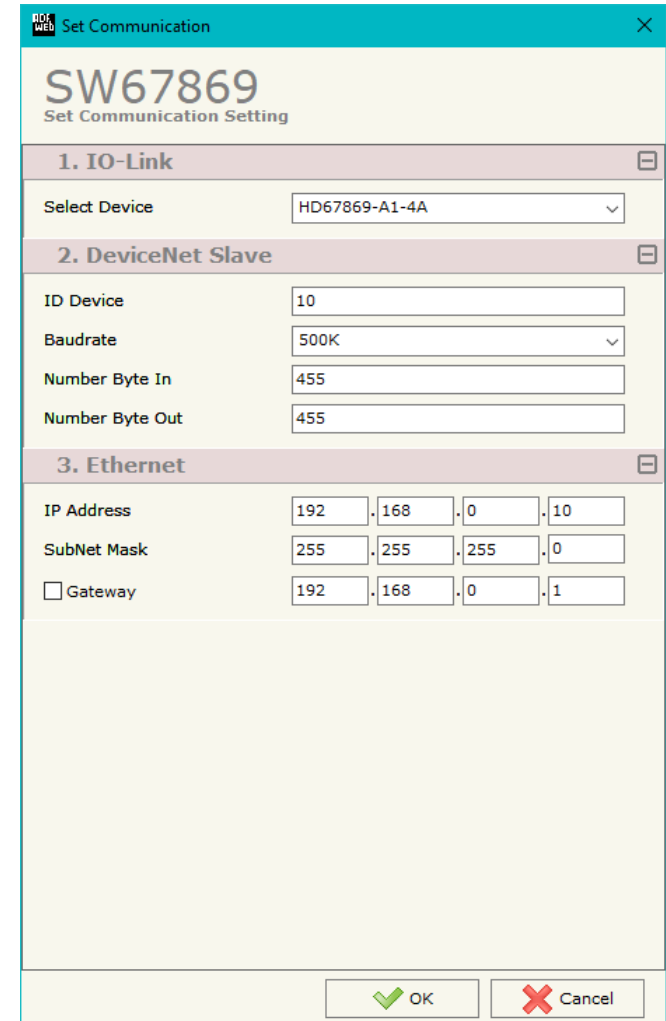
ADF Web Set Communication ×

SW67869
Set Communication Setting

1. IO-Link ⊟

Select Device HD67869-A1-4A

2. DeviceNet Slave ⊟

ID Device 10
Baudrate 500K
Number Byte In 455
Number Byte Out 455

3. Ethernet ⊟

IP Address 192 . 168 . 0 . 10
SubNet Mask 255 . 255 . 255 . 0
Gateway 192 . 168 . 0 . 1

OK Cancel